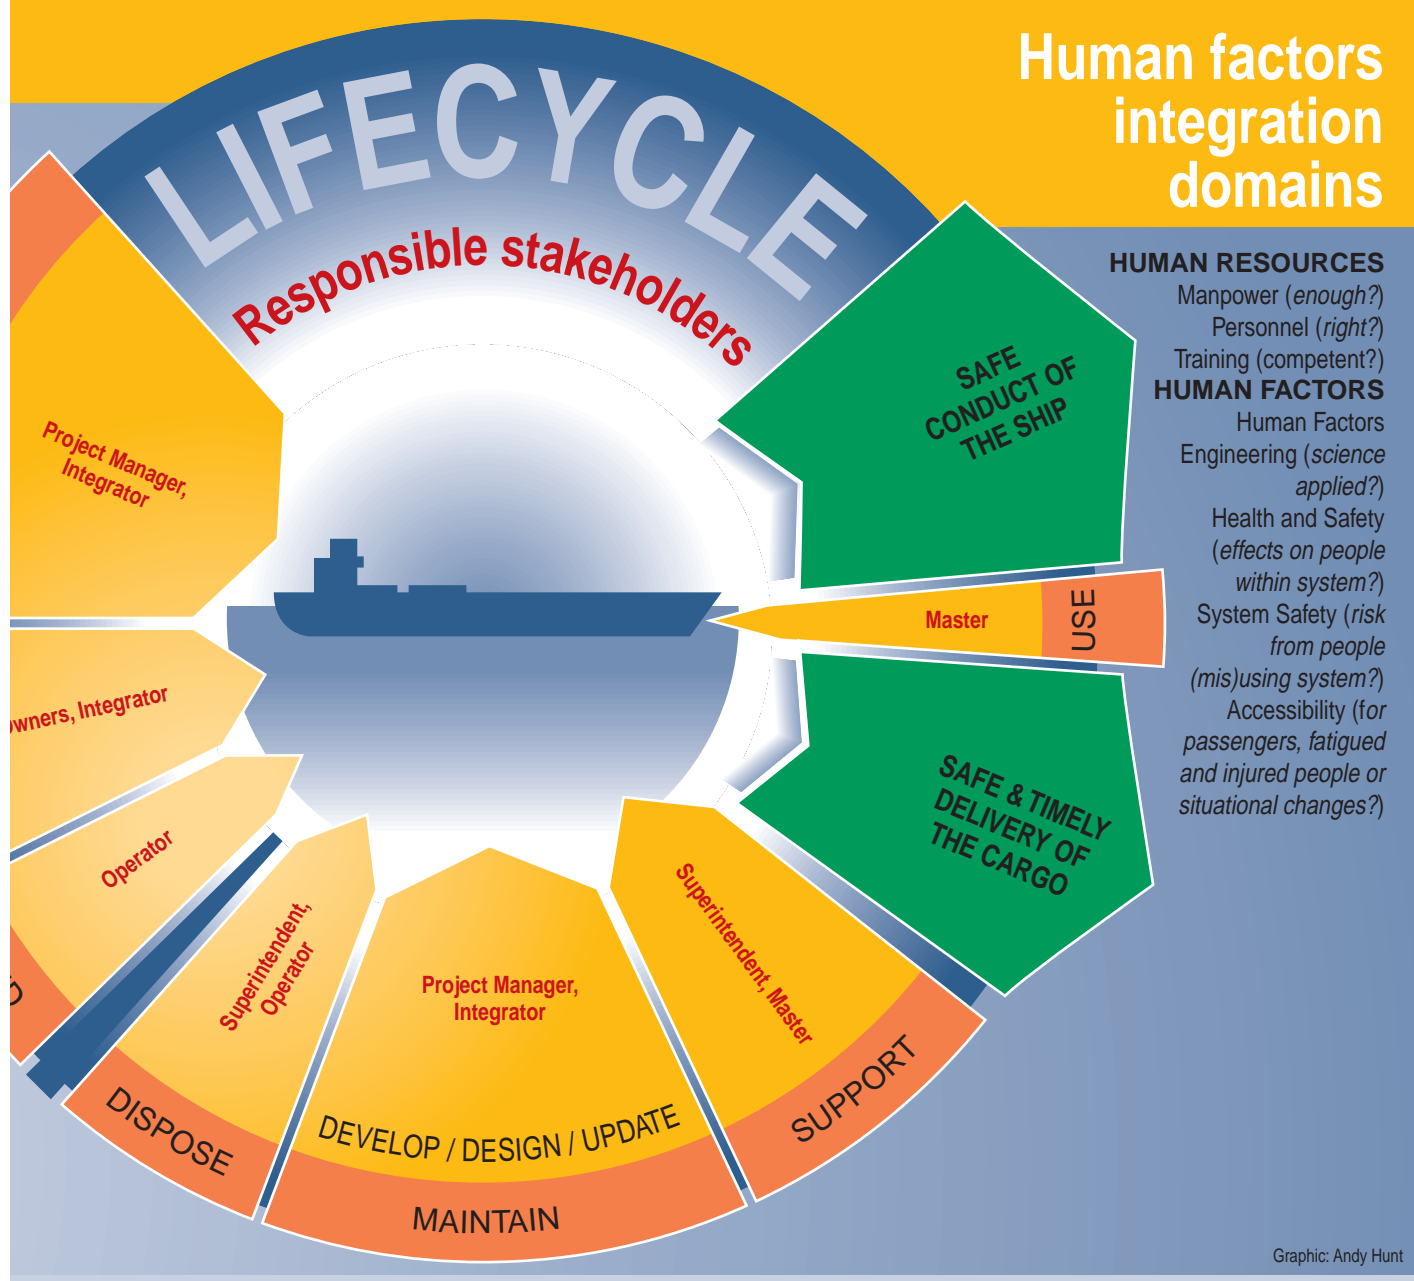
Human factors integration domains

HUMAN RESOURCES
Manpower (*enough?*)
Personnel (*right?*)
Training (competent?)
HUMAN FACTORS
Human Factors Engineering (*science applied?*)
Health and Safety (*effects on people within system?*)
System Safety (*risk from people (mis)using system?*)
Accessibility (*for passengers, fatigued and injured people or situational changes?*)

LIFECYCLE
Responsible stakeholders

SAFE CONDUCT OF THE SHIP

Master
USE

SAFE & TIMELY DELIVERY OF THE CARGO

Project Manager, Integrator

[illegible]wners, Integrator

Operator

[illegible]D

Superintendent, Operator
DISPOSE

Project Manager, Integrator
DEVELOP / DESIGN / UPDATE
MAINTAIN

Superintendent, Master
SUPPORT

Graphic: Andy Hunt